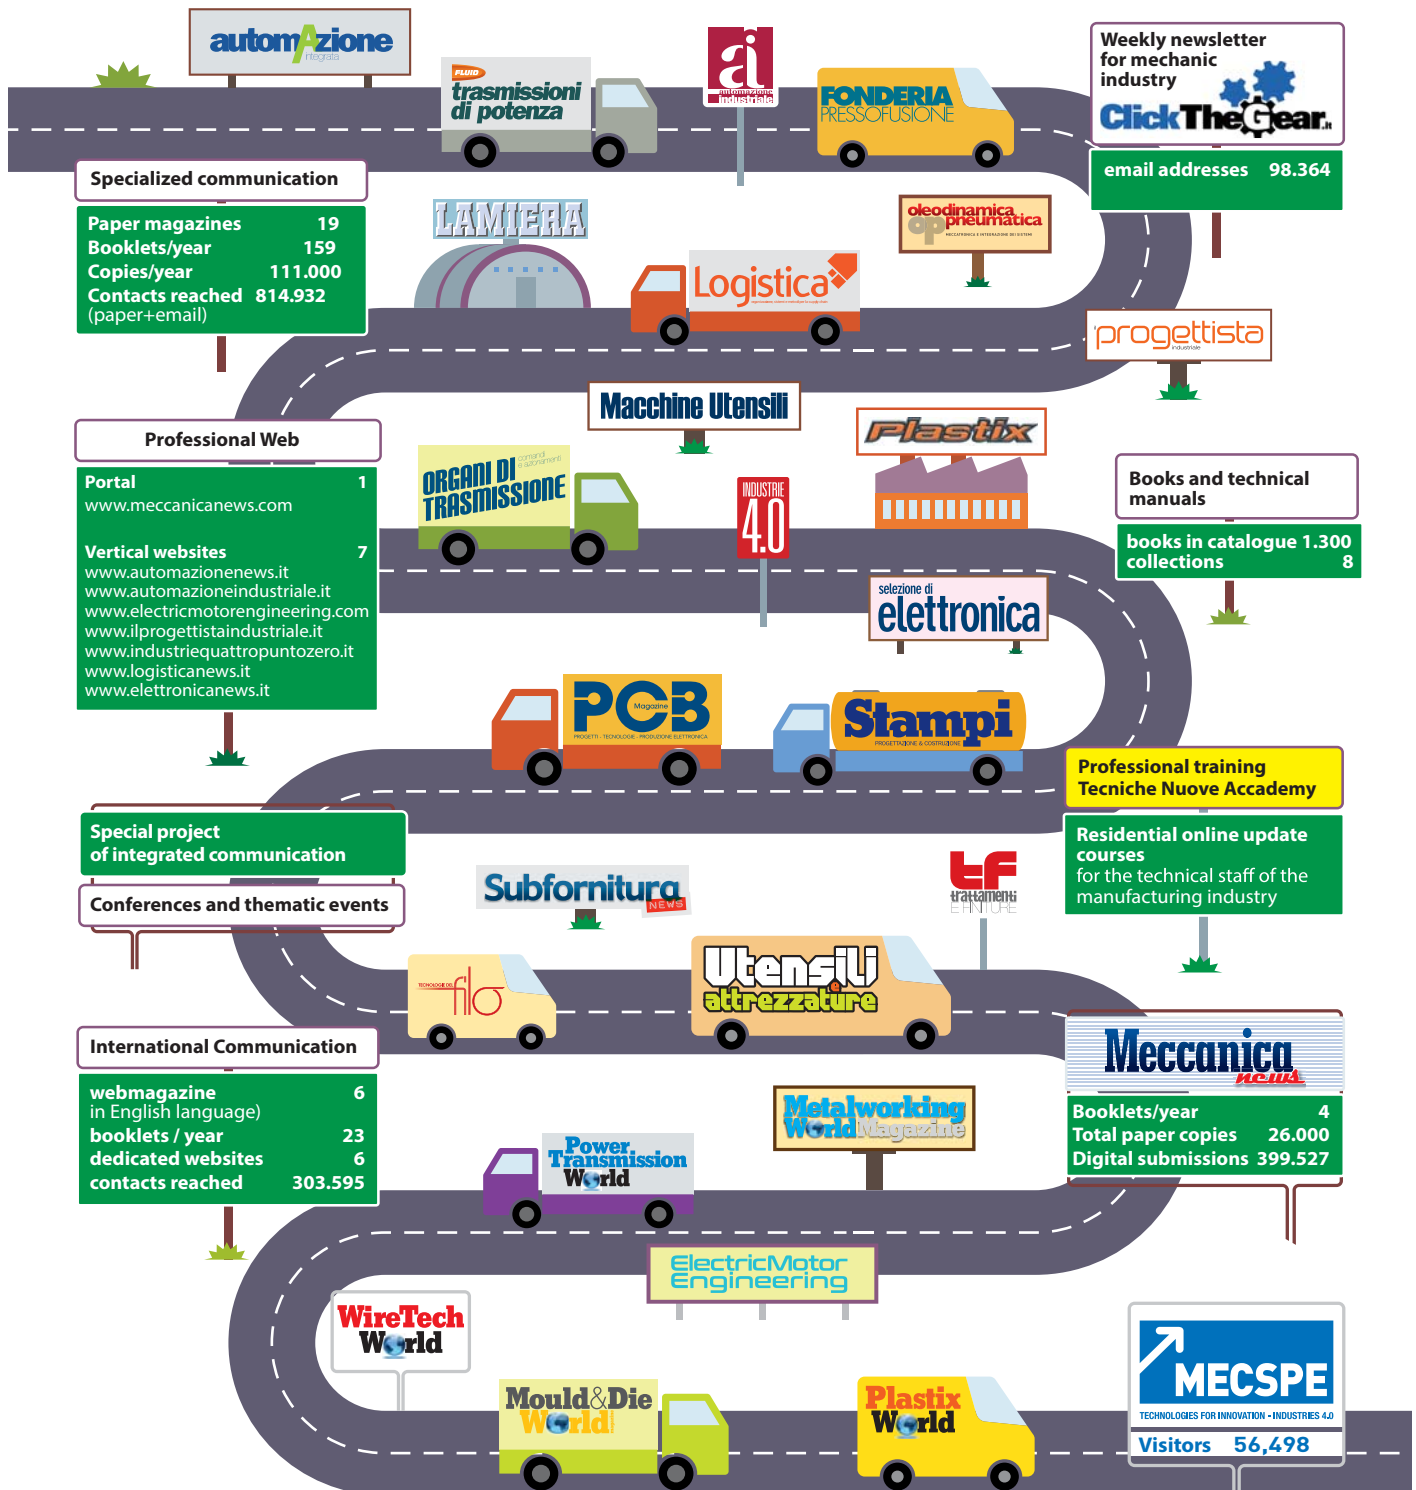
automazione integrata

FLUID trasmissioni di potenza

ai automazione industriale

FONDERIA PRESSOFUSIONE

Weekly newsletter for mechanic industry
ClickTheGear

email addresses 98.364

Specialized communication

| | |
|---|---|
| Paper magazines | 19 |
| Booklets/year | 159 |
| Copies/year | 111.000 |
| Contacts reached | 814.932 |

(paper+email)

LAMIERA

oleodinamica pneumatica

Logistica

progettista industriale

Macchine Utensili

Plastix

Professional Web

Portal 1
www.meccanicanews.com

Vertical websites 7
www.automazionenews.it
www.automazioneindustriale.it
www.electricmotorengineering.com
www.ilprogettistaindustriale.it
www.industriequattropuntozero.it
www.logisticanews.it
www.elettronicanews.it

ORGANI DI TRASMISSIONE

INDUSTRIE 4.0

Books and technical manuals

books in catalogue 1.300
collections 8

selezione di elettronica

PCB Magazine

Stampi

Professional training Tecniche Nuove Accademy

Residential online update courses
for the technical staff of the manufacturing industry

Special project of integrated communication

Conferences and thematic events

Subfornitura NEWS

trattamenti e finiture

filo

Utensili attrezzature

International Communication

| | |
|---|---|
| webmagazine | 6 |
| in English language) | |
| booklets / year | 23 |
| dedicated websites | 6 |
| contacts reached | 303.595 |

Meccanica news

| | |
|---|---|
| Booklets/year | 4 |
| Total paper copies | 26.000 |
| Digital submissions | 399.527 |

Metalworking World Magazine

Power Transmission World

ElectricMotor Engineering

WireTech World

Mould&Die World

Plastix World

MECSPE
TECHNOLOGIES FOR INNOVATION - INDUSTRIES 4.0
Visitors 56,498